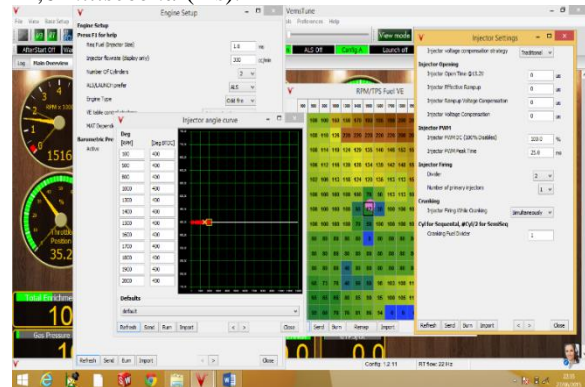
File View Base Setup
AfterStart Off
Log Main Overview
1516
Throttle Position
35.2
Total Enrichment
10
Gas Pressure
Engine Setup
Engine Setup
Press F1 for help
Req Fuel (Injector Size) 1.0 ms
Injector flowrate (display only) 300 cc/min
Number Of Cylinders 2
ALS/LAUNCH prefer ALS
Engine Type Odd fire
RE table control by
MAT Depends
Barometric Pressure
Active
Injector angle curve
Deg
| RPM | Deg BTDC |
|---|---|
| 100 | 400 |
| 500 | 400 |
| 800 | 400 |
| 1000 | 400 |
| 1300 | 400 |
| 1400 | 400 |
| 1600 | 400 |
| 1700 | 400 |
| 1800 | 400 |
| 1900 | 400 |
| 2000 | 400 |
Defaults
default
Refresh Send Burn Import < > Close
Refresh Send Burn Import < > Close
VemsTune
ds Preferences Help
View mode
ALS Off Config A Launch off
RPM/TPS Fuel VE
Send Burn Remap Import
Config 1.2.11
RT flow: 22 Hz
Injector Settings
Injector voltage compensation strategy Traditional
Injector Opening
Injector Open Time @13.2V 0 µs
Injector Effective Rampup 0 µs
Injector Rampup Voltage Compensation 0 µs
Injector Voltage Compensation 0 µs
Injector PWM
Injector PWM DC (100% Disabled) 100.0 %
Injector PWM Peak Time 25.0 ms
Injector Firing
Divider 2
Number of primary injectors 1
Cranking
Injector Firing While Cranking Simultaneously
Cyl for Sequential, BTDC for SemiSeq
Cranking Fuel Divider 1
Refresh Send Burn Import < > Close